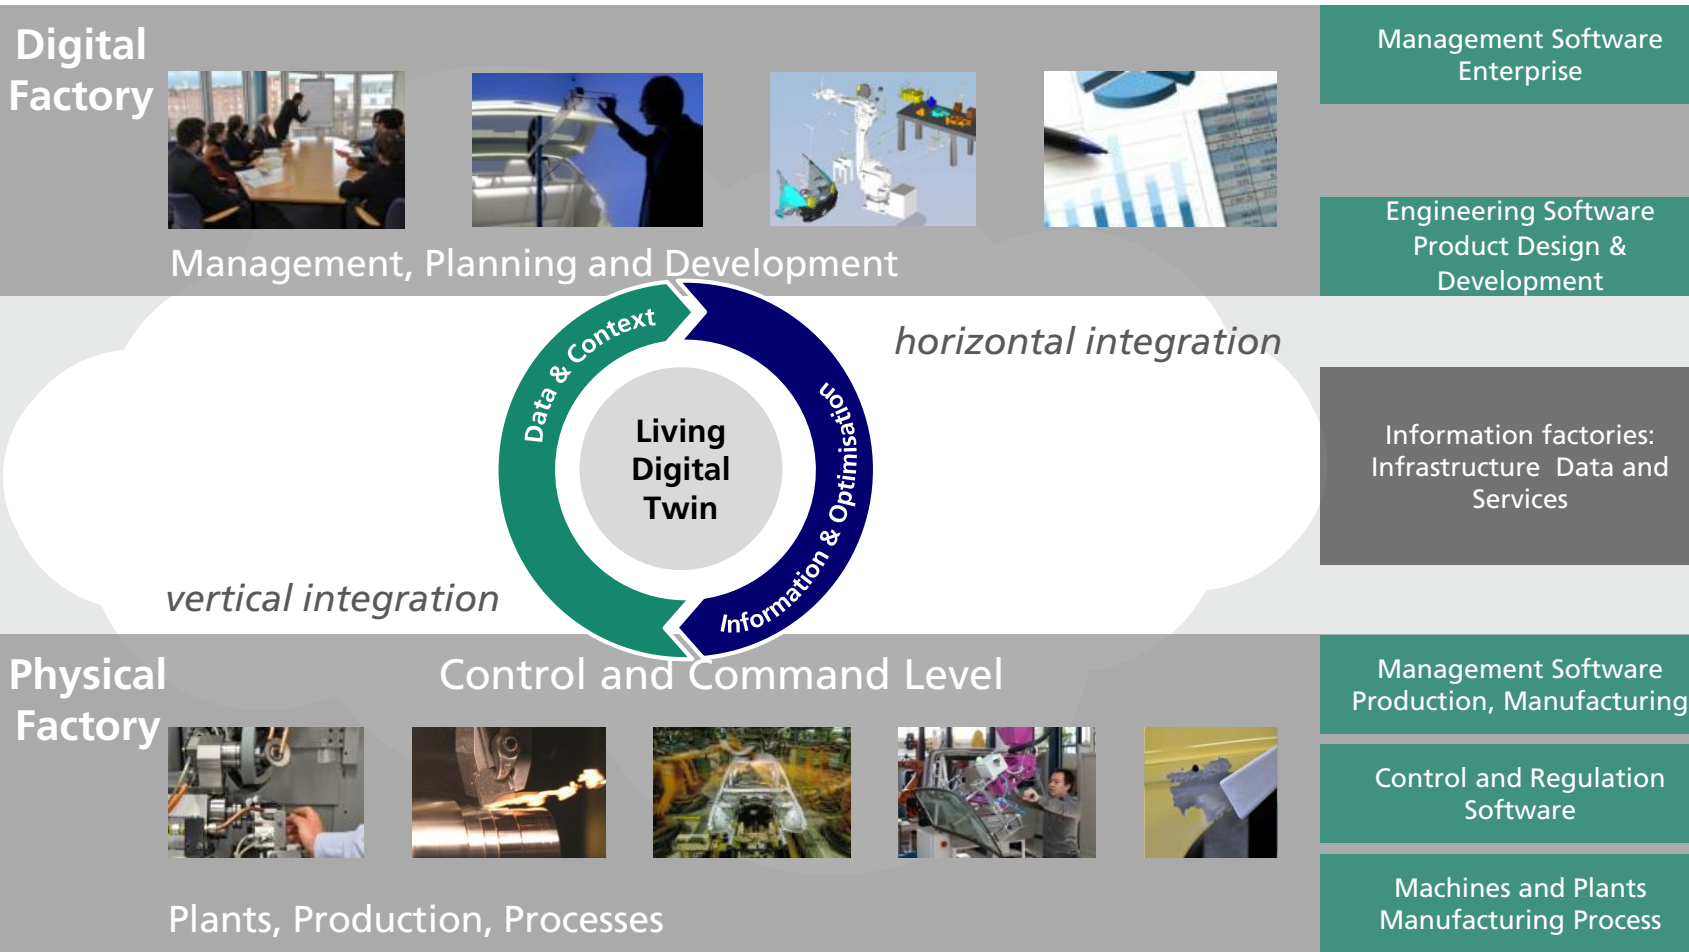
Digital Factory

Management, Planning and Development

Management Software Enterprise

Engineering Software Product Design & Development

horizontal integration

Data & Context

Living Digital Twin

Information & Optimisation

Information factories: Infrastructure Data and Services

vertical integration

Physical Factory

Control and Command Level

Management Software Production, Manufacturing

Control and Regulation Software

Machines and Plants Manufacturing Process

Plants, Production, Processes